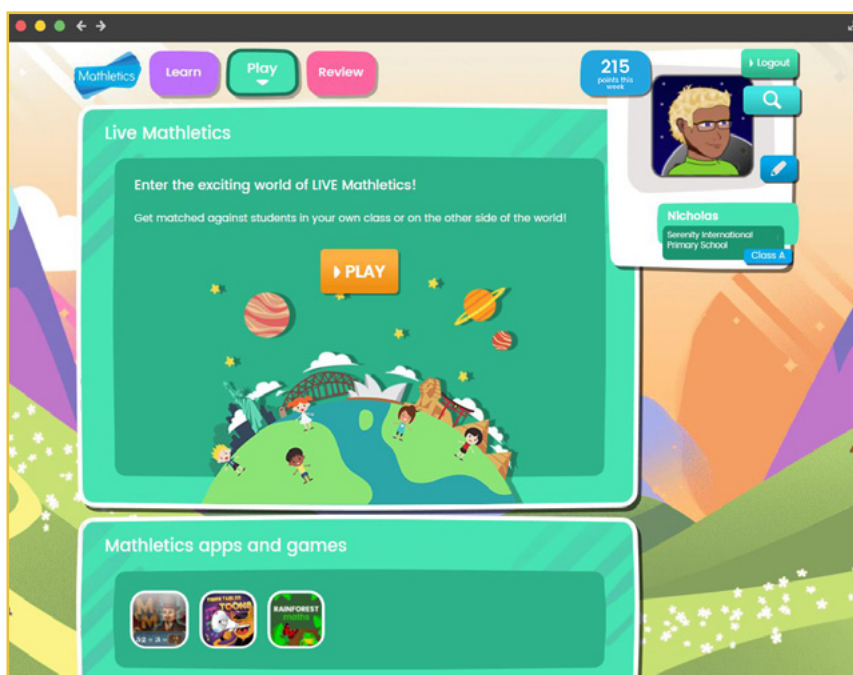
Mathletics

Learn

Play

Review

215
points this week

Logout

Live Mathletics

Enter the exciting world of LIVE Mathletics!

Get matched against students in your own class or on the other side of the world!

PLAY

Nicholas

Serenity International Primary School

Class A

Mathletics apps and games

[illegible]

TIMES TABLES TOONS

RAINFOREST maths